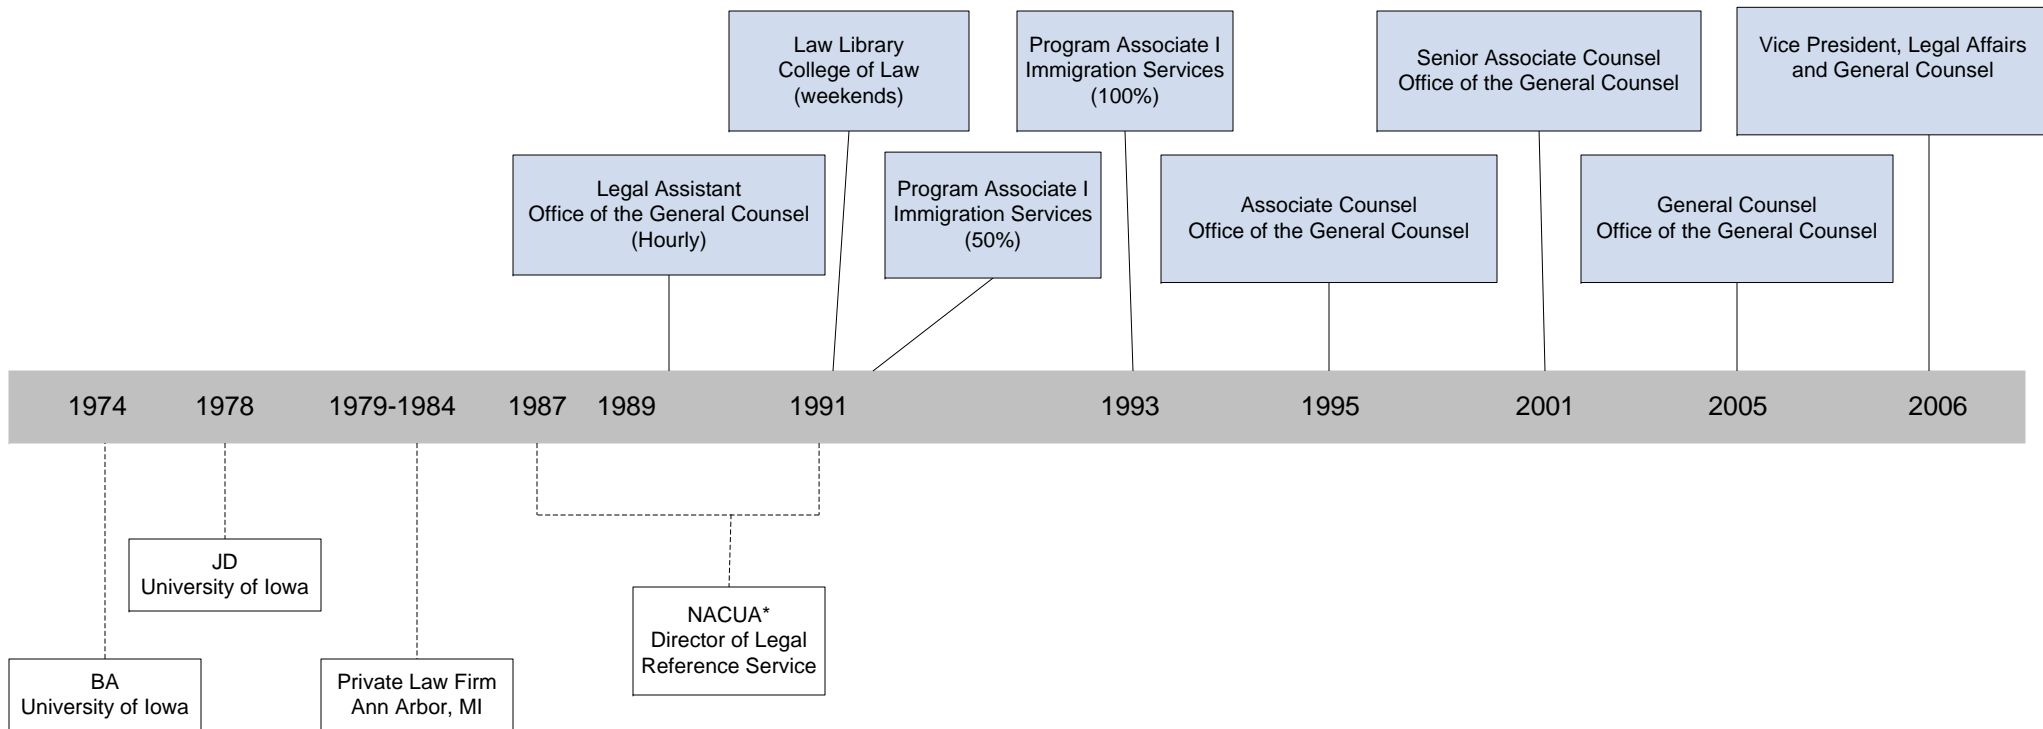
Law Library
College of Law
(weekends)

Program Associate I
Immigration Services
(100%)

Senior Associate Counsel
Office of the General Counsel

Vice President, Legal Affairs
and General Counsel

Legal Assistant
Office of the General Counsel
(Hourly)

Program Associate I
Immigration Services
(50%)

Associate Counsel
Office of the General Counsel

General Counsel
Office of the General Counsel

1974 1978 1979-1984 1987 1989 1991 1993 1995 2001 2005 2006

JD
University of Iowa

NACUA*
Director of Legal
Reference Service

BA
University of Iowa

Private Law Firm
Ann Arbor, MI